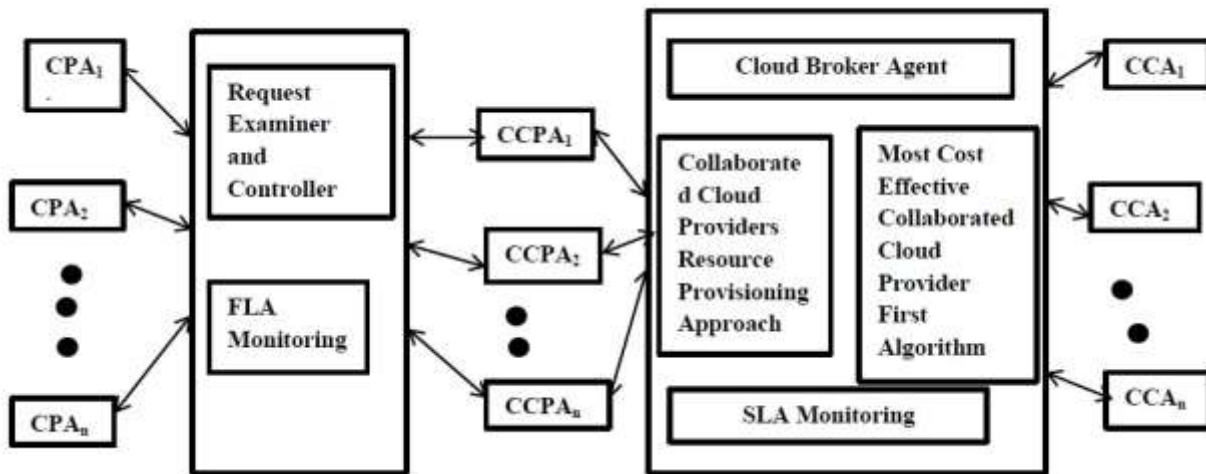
$CPA_1$

$CPA_2$

$CPA_n$

Request Examiner and Controller

FLA Monitoring

$CCPA_1$

$CCPA_2$

$CCPA_n$

Cloud Broker Agent

Collaborate d Cloud Providers Resource Provisioning Approach

Most Cost Effective Collaborated Cloud Provider First Algorithm

SLA Monitoring

$CCA_1$

$CCA_2$

$CCA_n$